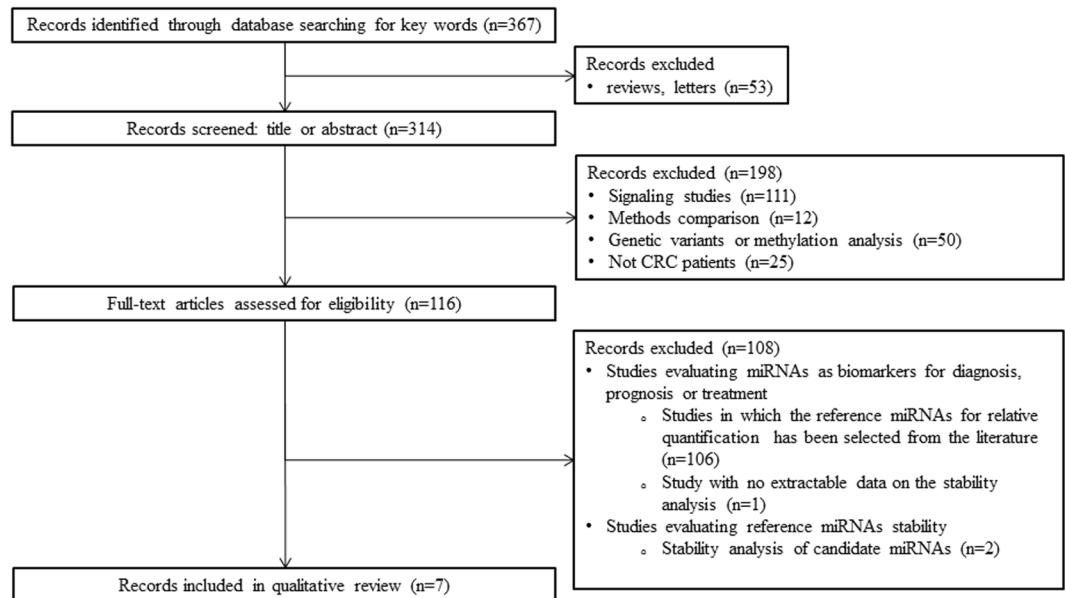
Records identified through database searching for key words (n=367)

Records excluded
• reviews, letters (n=53)

Records screened: title or abstract (n=314)

Records excluded (n=198)
• Signaling studies (n=111)
• Methods comparison (n=12)
• Genetic variants or methylation analysis (n=50)
• Not CRC patients (n=25)

Full-text articles assessed for eligibility (n=116)

Records excluded (n=108)
• Studies evaluating miRNAs as biomarkers for diagnosis, prognosis or treatment
  ◦ Studies in which the reference miRNAs for relative quantification has been selected from the literature (n=106)
  ◦ Study with no extractable data on the stability analysis (n=1)
• Studies evaluating reference miRNAs stability
  ◦ Stability analysis of candidate miRNAs (n=2)

Records included in qualitative review (n=7)